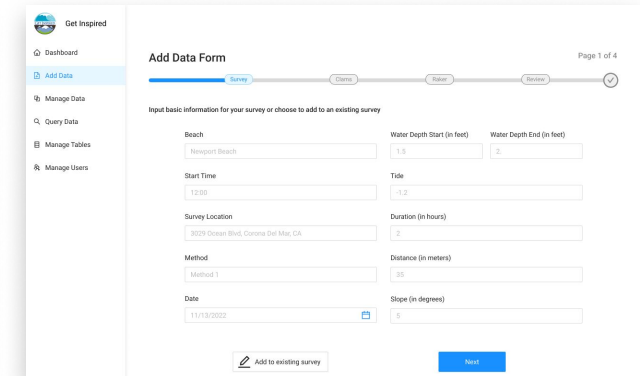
Get Inspired

Dashboard

Add Data

Manage Data

Query Data

Manage Tables

Manage Users

Add Data Form

Page 1 of 4

Survey

Clams

Raker

Review

Input basic information for your survey or choose to add to an existing survey

Beach

Newport Beach

Water Depth Start (in feet)

1.5

Water Depth End (in feet)

2.

Start Time

12:00

Tide

-1.2

Survey Location

3029 Ocean Blvd, Corona Del Mar, CA

Duration (in hours)

2

Method

Method 1

Distance (in meters)

30.

Date

11/13/2022

Slope (in degrees)

5

Add to existing survey

Next